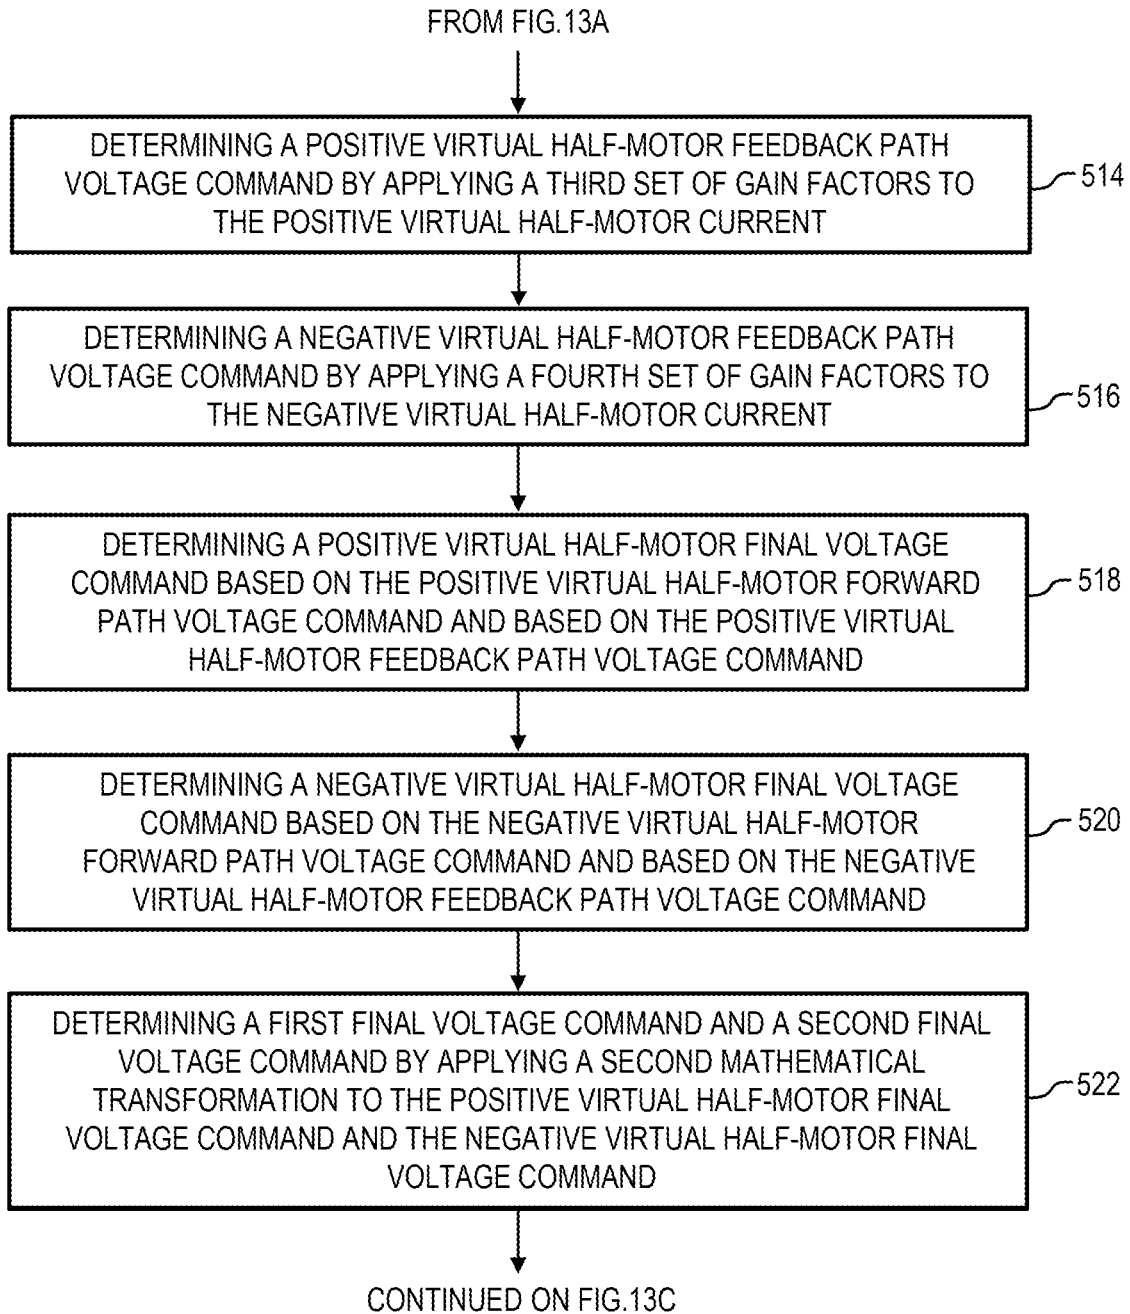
FROM FIG.13A

DETERMINING A POSITIVE VIRTUAL HALF-MOTOR FEEDBACK PATH VOLTAGE COMMAND BY APPLYING A THIRD SET OF GAIN FACTORS TO THE POSITIVE VIRTUAL HALF-MOTOR CURRENT

514

DETERMINING A NEGATIVE VIRTUAL HALF-MOTOR FEEDBACK PATH VOLTAGE COMMAND BY APPLYING A FOURTH SET OF GAIN FACTORS TO THE NEGATIVE VIRTUAL HALF-MOTOR CURRENT

516

DETERMINING A POSITIVE VIRTUAL HALF-MOTOR FINAL VOLTAGE COMMAND BASED ON THE POSITIVE VIRTUAL HALF-MOTOR FORWARD PATH VOLTAGE COMMAND AND BASED ON THE POSITIVE VIRTUAL HALF-MOTOR FEEDBACK PATH VOLTAGE COMMAND

518

DETERMINING A NEGATIVE VIRTUAL HALF-MOTOR FINAL VOLTAGE COMMAND BASED ON THE NEGATIVE VIRTUAL HALF-MOTOR FORWARD PATH VOLTAGE COMMAND AND BASED ON THE NEGATIVE VIRTUAL HALF-MOTOR FEEDBACK PATH VOLTAGE COMMAND

520

DETERMINING A FIRST FINAL VOLTAGE COMMAND AND A SECOND FINAL VOLTAGE COMMAND BY APPLYING A SECOND MATHEMATICAL TRANSFORMATION TO THE POSITIVE VIRTUAL HALF-MOTOR FINAL VOLTAGE COMMAND AND THE NEGATIVE VIRTUAL HALF-MOTOR FINAL VOLTAGE COMMAND

522

CONTINUED ON FIG.13C